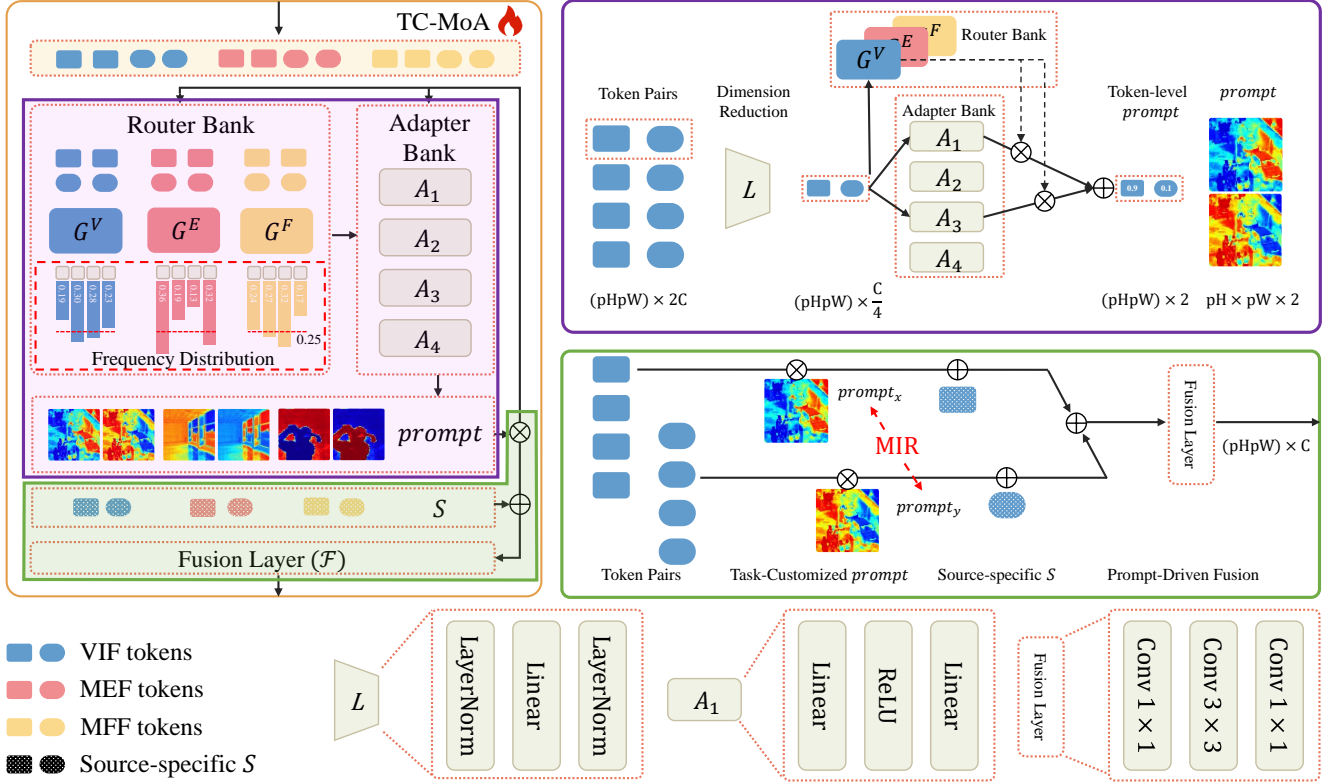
TC-MoA

Router Bank

Adapter Bank

$A_1$

$A_2$

$A_3$

$A_4$

$G^V$ $G^E$ $G^F$

0.19 0.30 0.28 0.23

0.36 0.19 0.13 0.32

0.24 0.27 0.32 0.17

0.25

Frequency Distribution

$prompt$

$S$

Fusion Layer ($\mathcal{F}$)

$G^F$ $G^E$ $G^V$ Router Bank

Token Pairs

Dimension Reduction

$L$

Adapter Bank

$A_1$

$A_2$

$A_3$

$A_4$

Token-level $prompt$

$prompt$

0.9 0.1

(pHpW) × 2C

(pHpW) × $\frac{C}{4}$

(pHpW) × 2

pH × pW × 2

$prompt_x$

MIR

$prompt_y$

Fusion Layer

(pHpW) × C

Token Pairs

Task-Customized $prompt$

Source-specific $S$

Prompt-Driven Fusion

VIF tokens

MEF tokens

MFF tokens

Source-specific $S$

$L$

LayerNorm

Linear

LayerNorm

$A_1$

Linear

ReLU

Linear

Fusion Layer

Conv 1 × 1

Conv 3 × 3

Conv 1 × 1